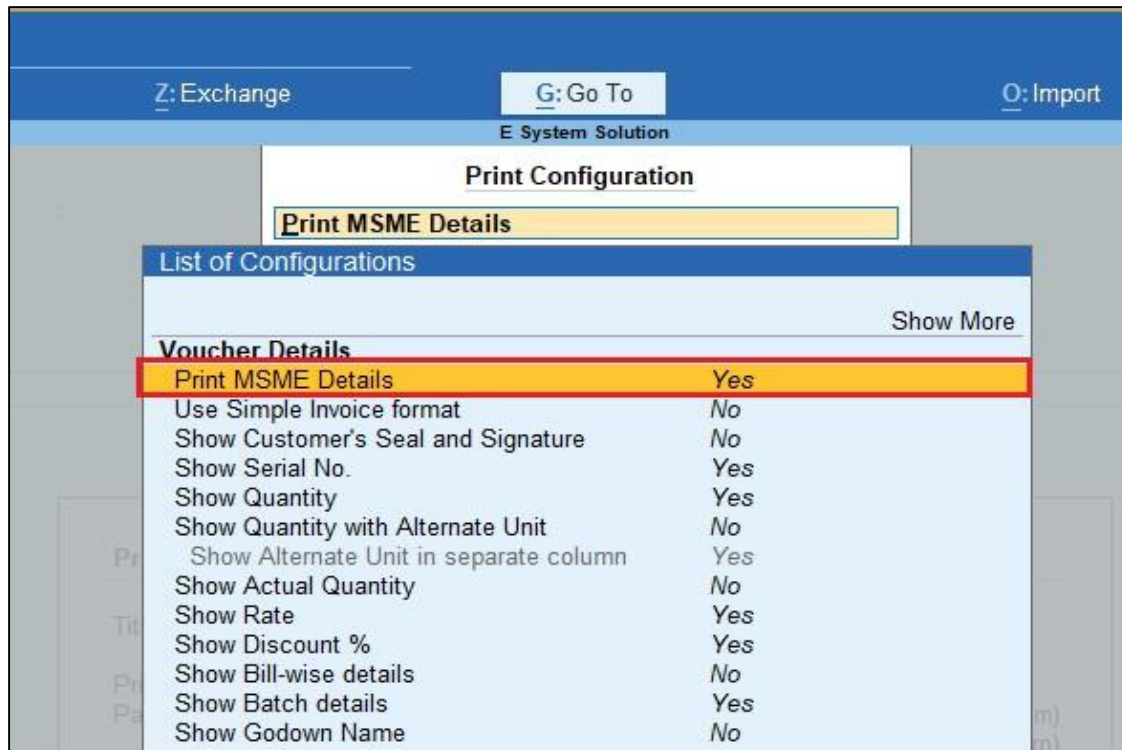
Z: Exchange G: Go To O: Import

E System Solution

Print Configuration

Print MSME Details

List of Configurations

Show More

Voucher Details

| | |
|---|---|
| Print MSME Details | Yes |
| Use Simple Invoice format | No |
| Show Customer's Seal and Signature | No |
| Show Serial No. | Yes |
| Show Quantity | Yes |
| Show Quantity with Alternate Unit | No |
| Show Alternate Unit in separate column | Yes |
| Show Actual Quantity | No |
| Show Rate | Yes |
| Show Discount % | Yes |
| Show Bill-wise details | No |
| Show Batch details | Yes |
| Show Godown Name | No |